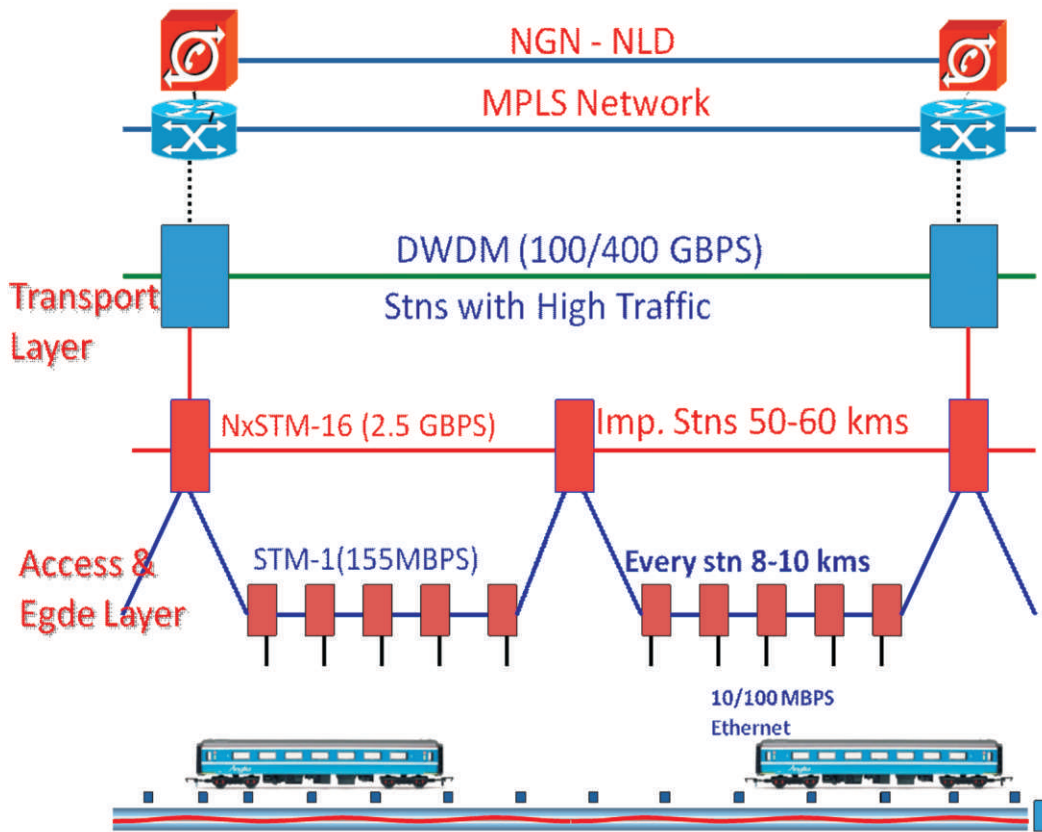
NGN - NLD

MPLS Network

DWDM (100/400 GBPS)

Transport Layer

Stns with High Traffic

NxSTM-16 (2.5 GBPS)

Imp. Stns 50-60 kms

Access & Egde Layer

STM-1(155MBPS)

Every stn 8-10 kms

10/100 MBPS Ethernet